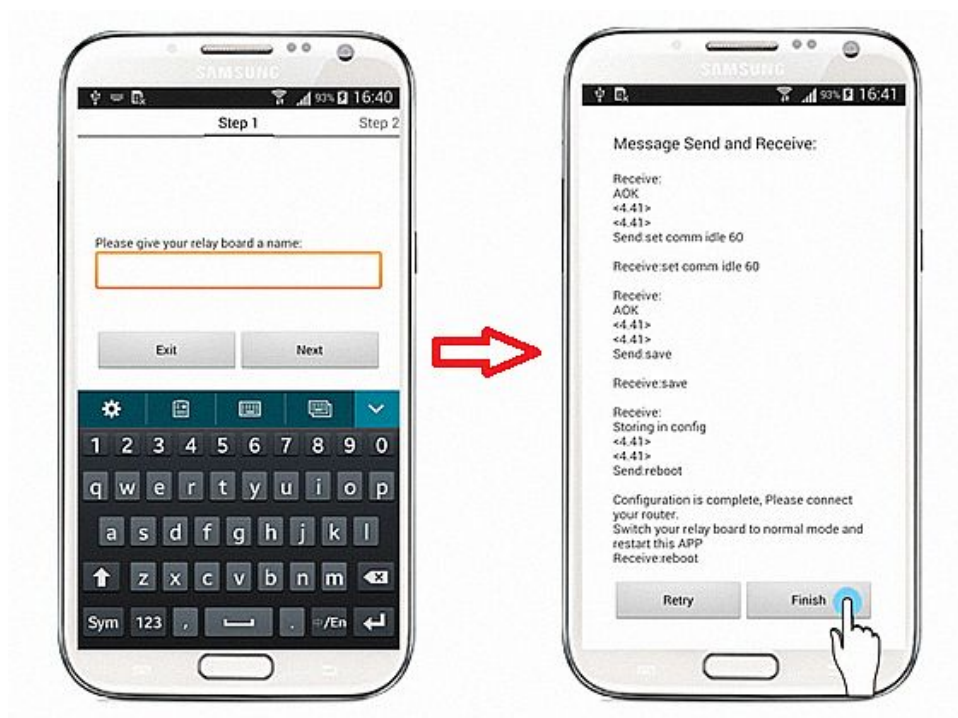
SAMSUNG

93% 16:40

Step 1

Step 2

Please give your relay board a name:

Exit

Next

1 2 3 4 5 6 7 8 9 0

q w e r t y u i o p

a s d f g h j k l

z x c v b n m

Sym 123 , . /En

SAMSUNG

93% 16:41

Message Send and Receive:

Receive:
AOK
<4.41>
<4.41>
Send:set comm idle 60

Receive:set comm idle 60

Receive:
AOK
<4.41>
<4.41>
Send:save

Receive:save

Receive:
Storing in config
<4.41>
<4.41>
Send:reboot

Configuration is complete, Please connect your router.
Switch your relay board to normal mode and restart this APP
Receive:reboot

Retry

Finish